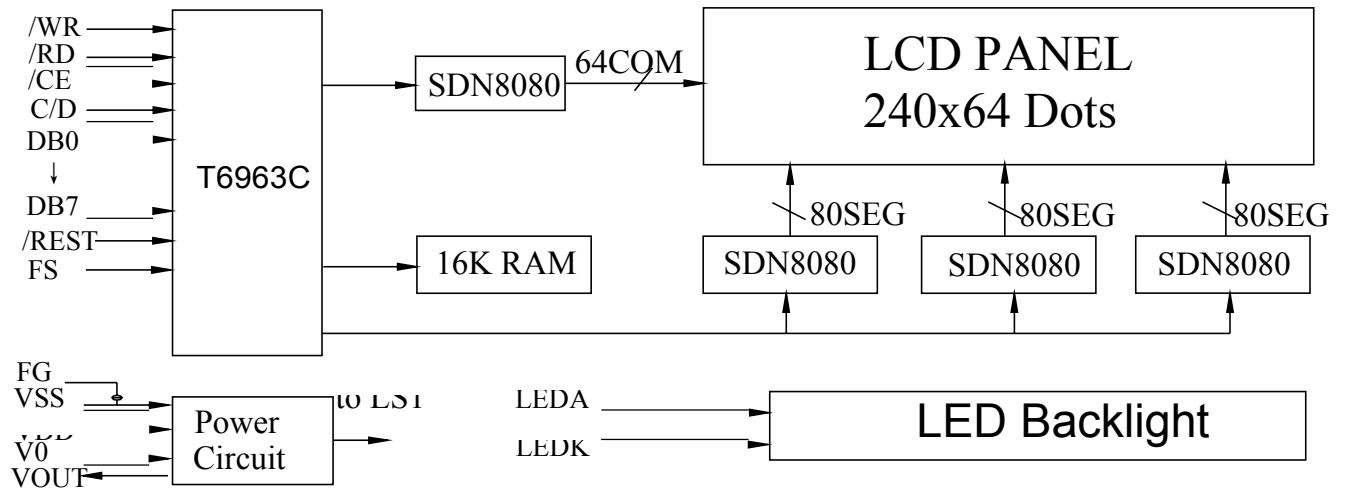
/WR
/RD
/CE
C/D
DB0
↓
DB7
/REST
FS

T6963C

SDN8080
64COM

LCD PANEL
240x64 Dots

80SEG
80SEG
80SEG

16K RAM

SDN8080
SDN8080
SDN8080

FG
VSS
VDD
V0
VOUT

Power Circuit

to LSI

LEDA
LEDK

LED Backlight